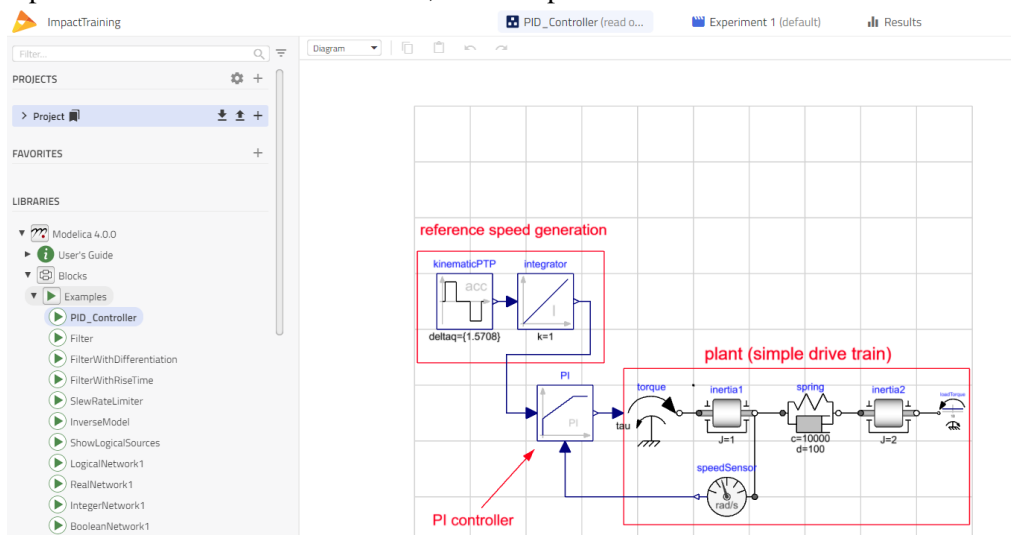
ImpactTraining

PID_Controller (read o...

Experiment 1 (default)

Results

Filter...

PROJECTS

Project

FAVORITES

LIBRARIES

Modelica 4.0.0

User's Guide

Blocks

Examples

PID_Controller

Filter

FilterWithDifferentiation

FilterWithRiseTime

SlewRateLimiter

InverseModel

ShowLogicalSources

LogicalNetwork1

RealNetwork1

IntegerNetwork1

BooleanNetwork1

Diagram

reference speed generation

kinematicPTP

acc

deltaq={1.5708}

integrator

I

k=1

plant (simple drive train)

PI

PI

torque

tau

inertia1

J=1

spring

c=10000

d=100

inertia2

J=2

loadTorque

speedSensor

rad/s

PI controller